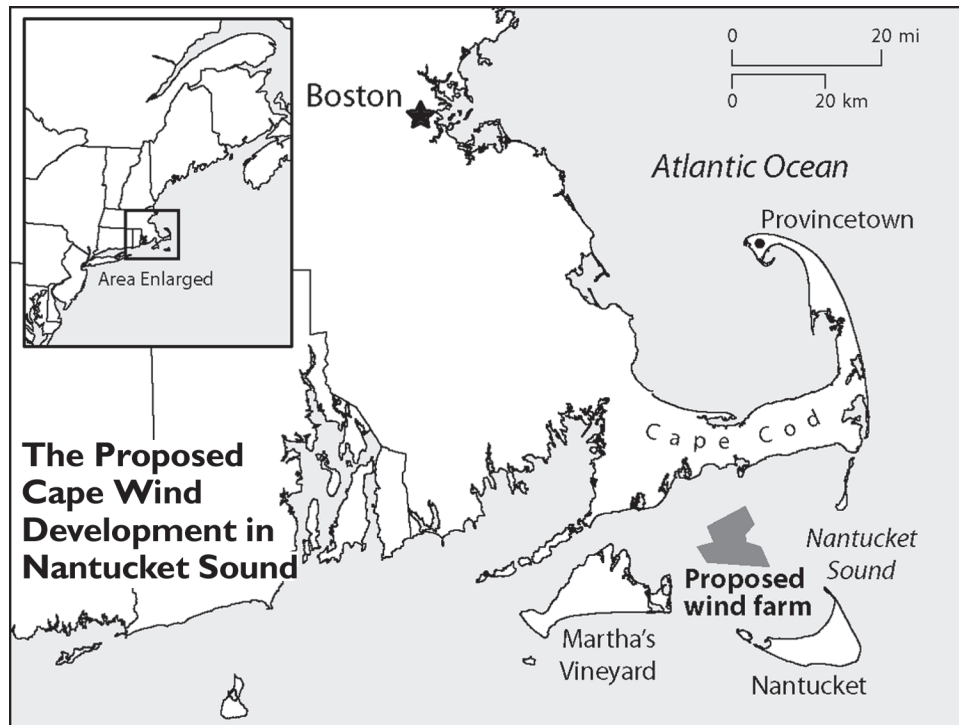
Area Enlarged

Boston

0 20 mi
0 20 km

Atlantic Ocean

Provincetown

Cape Cod

The Proposed Cape Wind Development in Nantucket Sound

Nantucket Sound

Proposed wind farm

Martha's Vineyard

Nantucket